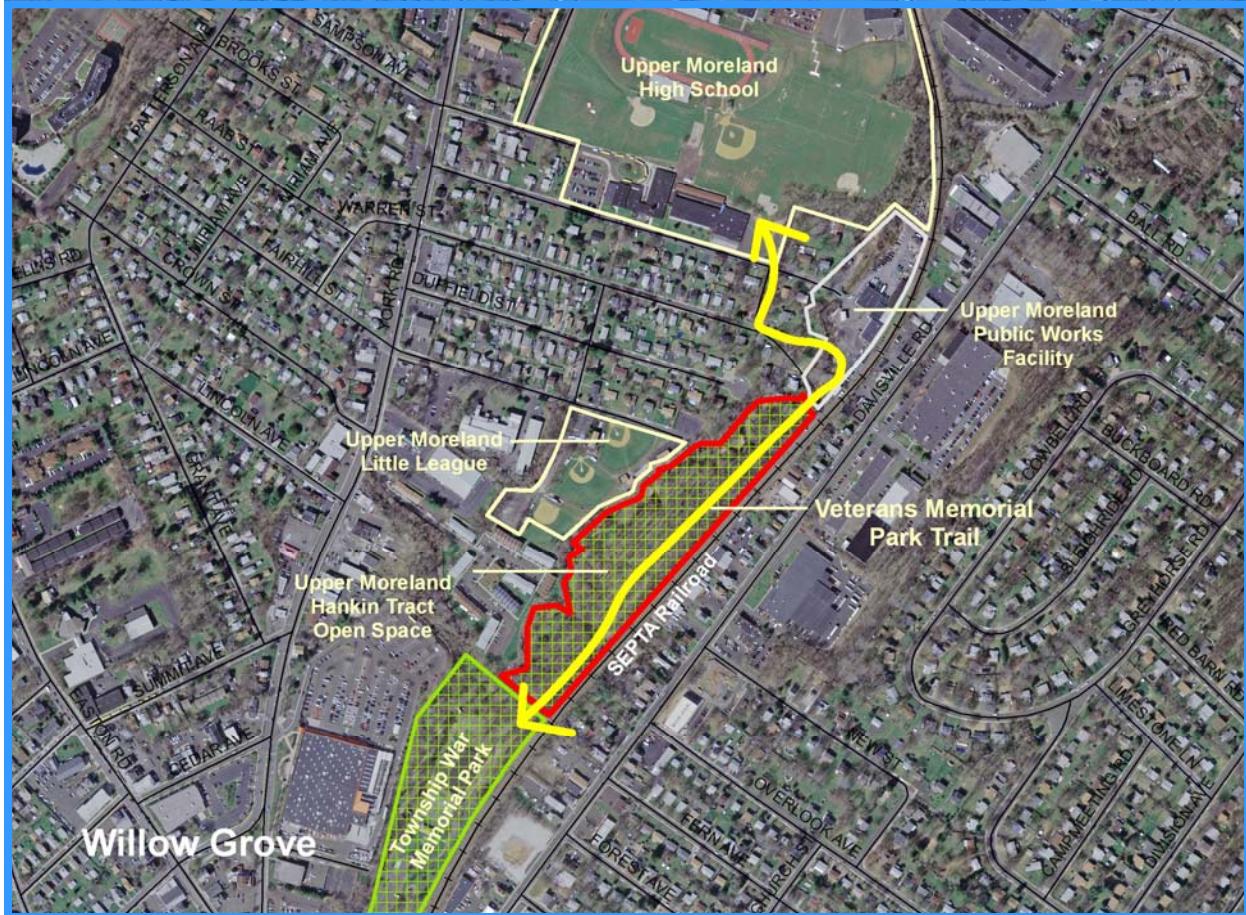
Upper Moreland High School

SAMPSON AVE

BROOKS ST

PATTERSON

RAAB ST

WILLIAM AVE

MILLER AVE

WARREN ST

ELLIS RD

CROWN ST

FAIRHILL ST

YORK RD

DUFFIELD ST

Upper Moreland Public Works Facility

BALL RD

LINCOLN AVE

LINCOLN AVE

DAVISVILLE RD

Upper Moreland Little League

CUMBERLAND

BUCKBOARD RD

GRANT AVE

Veterans Memorial Park Trail

BUSCH RIDE RD

GREY HORSE RD

Upper Moreland Hankin Tract Open Space

SEPTA Railroad

RED BARN RD

SUMMIT AVE

LIMESTONE

NEW ST

EASTON RD

CEDAR AVE

Township War Memorial Park

OVERLOOK AVE

FERN AVE

CAMPMEETING RD

DIMSON AVE

CHURCH ST

FOREST AVE

Willow Grove